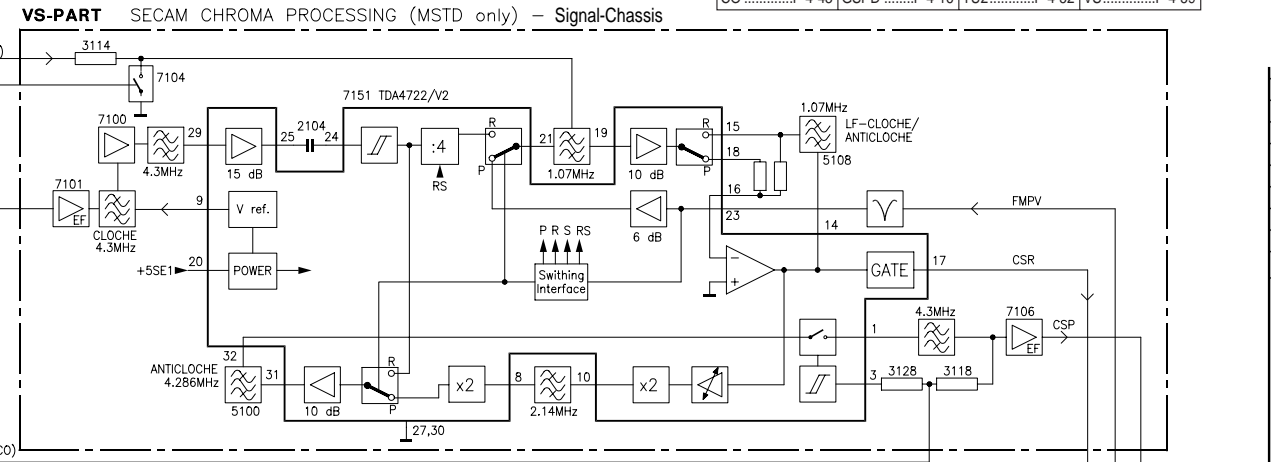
VS-PART SECAM CHROMA PROCESSING (MSTD only) – Signal-Chassis

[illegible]

3114
7104
7151 TDA4722/V2
7100
29
2104
25
24
:4
R
P
RS
21
19
1.07MHz
15
18
R
P
16
1.07MHz
LF-CLOCHE/ ANTICLOCHE
5108
4.3MHz
15 dB
10 dB
7101
EF
CLOCHE 4.3MHz
9
V ref.
6 dB
23
FMPV
14
P R S RS
+5SE1
20
POWER
Swithing Interface
GATE
17
CSR
4.3MHz
7106
CSP
EF
1
32
ANTICLOCHE 4.286MHz
31
5100
10 dB
R
P
x2
8
2.14MHz
10
x2
3
3128
3118
27,30
CO)